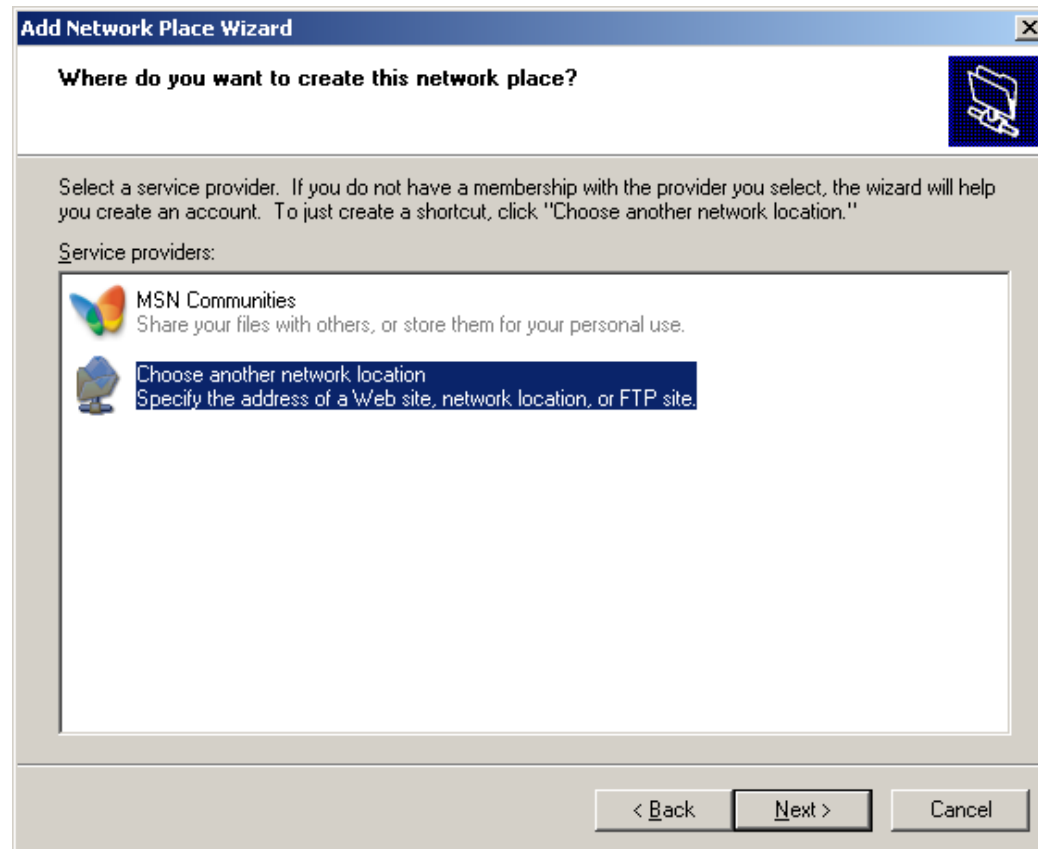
Add Network Place Wizard

Where do you want to create this network place?

Select a service provider. If you do not have a membership with the provider you select, the wizard will help you create an account. To just create a shortcut, click "Choose another network location."

Service providers:

MSN Communities
Share your files with others, or store them for your personal use.

Choose another network location
Specify the address of a Web site, network location, or FTP site.

< Back
Next >
Cancel